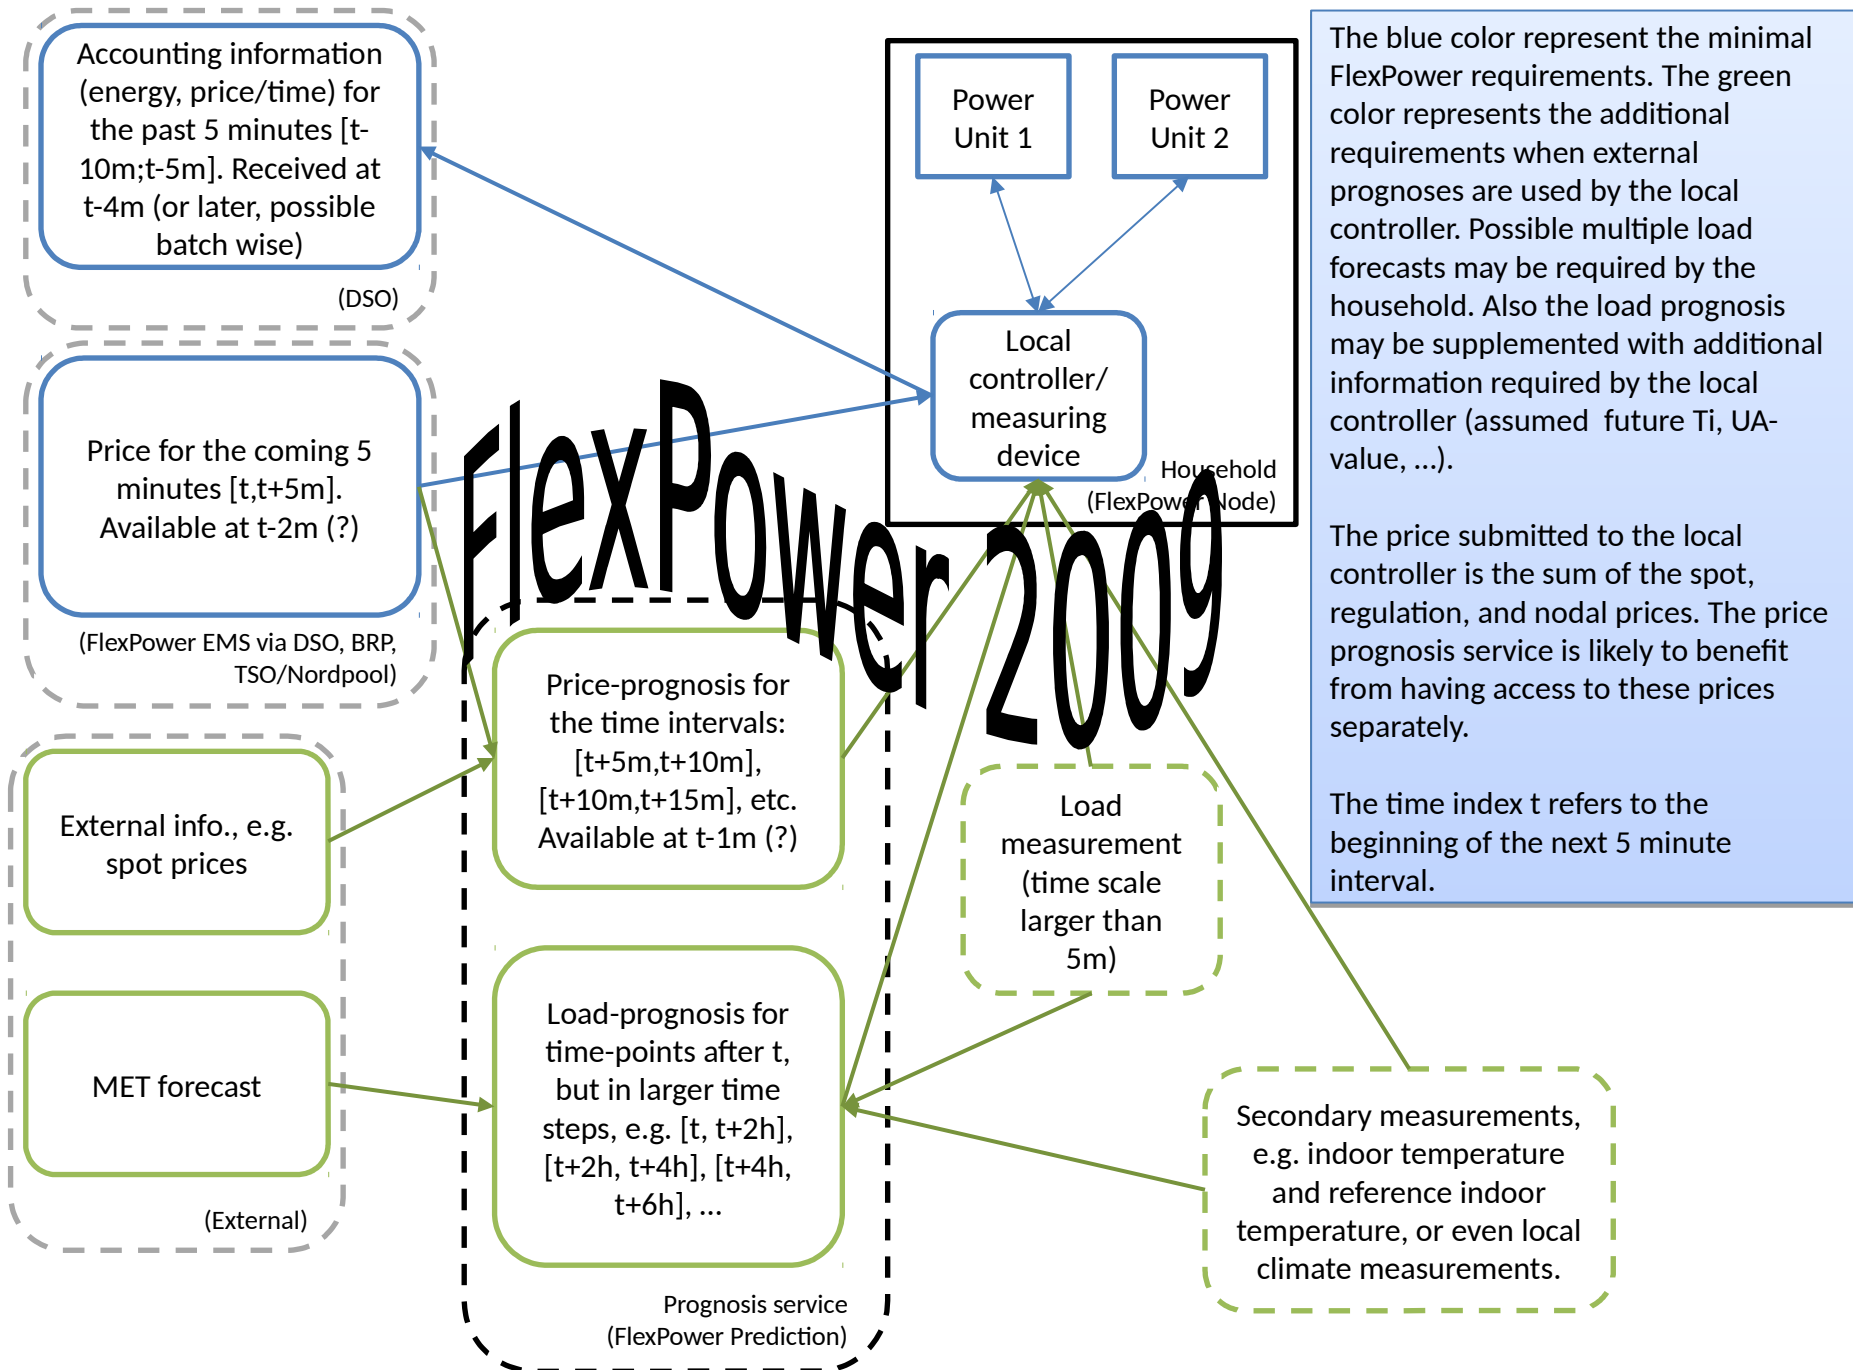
Accounting information (energy, price/time) for the past 5 minutes [t-10m;t-5m]. Received at t-4m (or later, possible batch wise)

(DSO)

Price for the coming 5 minutes [t,t+5m]. Available at t-2m (?)

(FlexPower EMS via DSO, BRP, TSO/Nordpool)

External info., e.g. spot prices

MET forecast

(External)

FlexPower 2009

Price-prognosis for the time intervals: [t+5m,t+10m], [t+10m,t+15m], etc. Available at t-1m (?)

Load-prognosis for time-points after t, but in larger time steps, e.g. [t, t+2h], [t+2h, t+4h], [t+4h, t+6h], ...

Prognosis service (FlexPower Prediction)

Power Unit 1

Power Unit 2

Local controller/ measuring device

Household (FlexPower Node)

Load measurement (time scale larger than 5m)

Secondary measurements, e.g. indoor temperature and reference indoor temperature, or even local climate measurements.

The blue color represent the minimal FlexPower requirements. The green color represents the additional requirements when external prognoses are used by the local controller. Possible multiple load forecasts may be required by the household. Also the load prognosis may be supplemented with additional information required by the local controller (assumed future Ti, UA-value, ...).

The price submitted to the local controller is the sum of the spot, regulation, and nodal prices. The price prognosis service is likely to benefit from having access to these prices separately.

The time index t refers to the beginning of the next 5 minute interval.